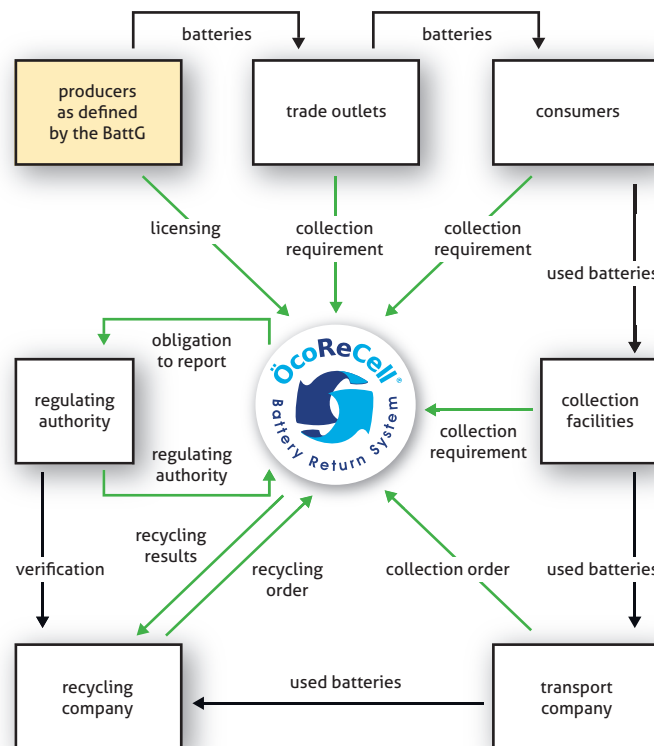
batteries

batteries

producers as defined by the BattG

trade outlets

consumers

licensing

collection requirement

collection requirement

used batteries

obligation to report

ÖcoReCell®

Battery Return System

regulating authority

collection facilities

collection requirement

regulating authority

recycling results

recycling order

collection order

verification

used batteries

recycling company

used batteries

transport company